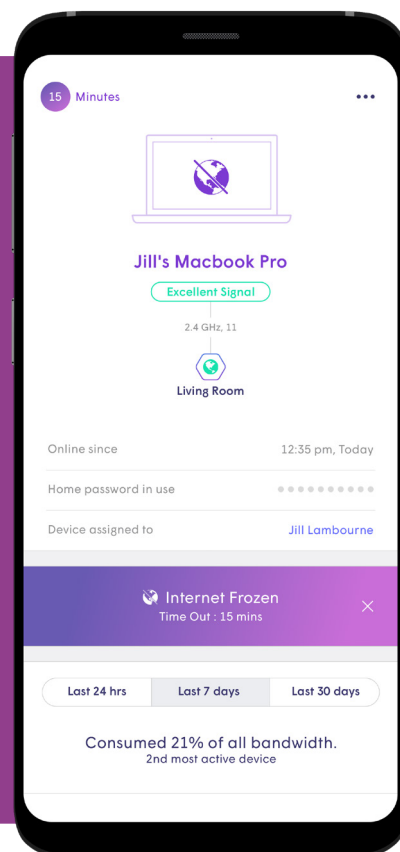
15 Minutes

•••

Jill's Macbook Pro

Excellent Signal

2.4 GHz, 11

Living Room

Online since 12:35 pm, Today

Home password in use ••••••••••

Device assigned to Jill Lambourne

Internet Frozen
Time Out : 15 mins

| Last 24 hrs | Last 7 days | Last 30 days |
|---|---|---|

Consumed 21% of all bandwidth.
2nd most active device